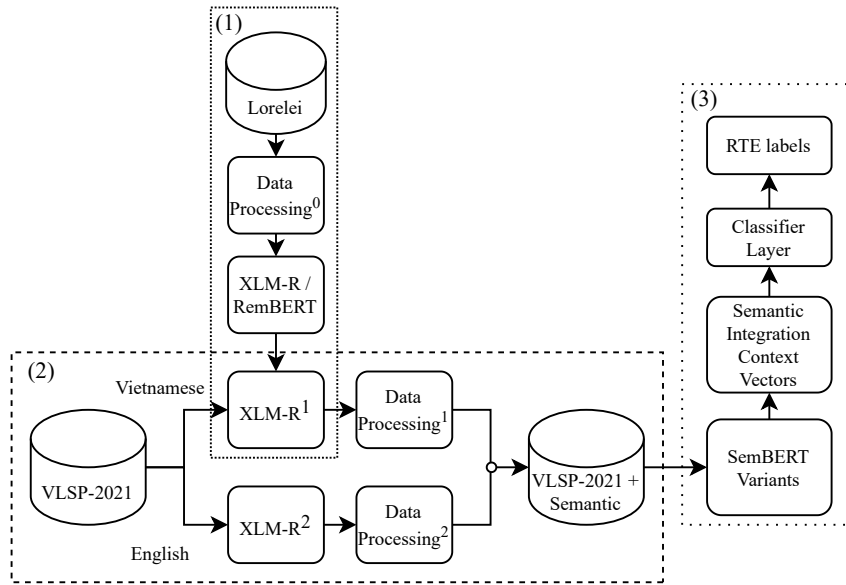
(1)

Lorelei

Data Processing$^0$

XLM-R / RemBERT

(2)

Vietnamese

VLSP-2021

XLM-R$^1$

Data Processing$^1$

XLM-R$^2$

Data Processing$^2$

English

VLSP-2021 + Semantic

(3)

RTE labels

Classifier Layer

Semantic Integration Context Vectors

SemBERT Variants